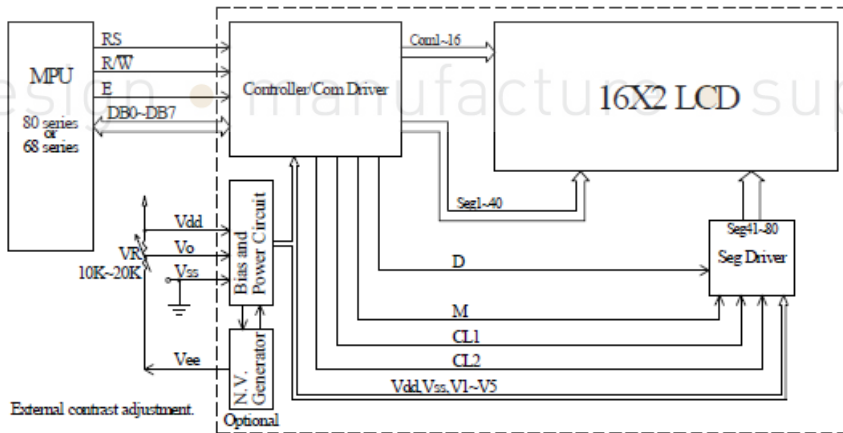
MPU

80 series or 68 series

RS

R/W

E

DB0~DB7

Controller/Com Driver

Com1~16

16X2 LCD

esign • manufacture • sup

Seg1~40

Vdd

Vo

Vss

VR 10K~20K

Bias and Power Circuit

Seg41~80

Seg Driver

D

M

CL1

CL2

Vee

N.V. Generator

Vdd,Vss,V1~V5

External contrast adjustment.

Optional